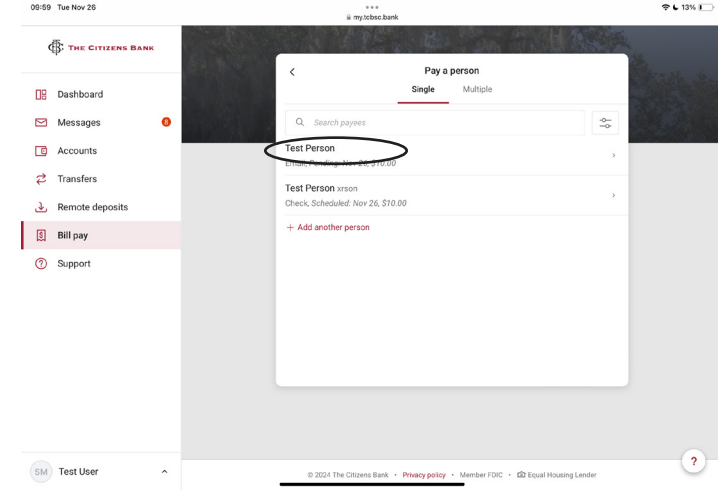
09:59 Tue Nov 26

my.tcbsc.bank

13%

The Citizens Bank

Dashboard

Messages 8

Accounts

Transfers

Remote deposits

Bill pay

Support

SM Test User

Pay a person

Single Multiple

Search payees

Test Person

Email, Pending: Nov 26, $10.00

Test Person xrson

Check, Scheduled: Nov 26, $10.00

+ Add another person

© 2024 The Citizens Bank • Privacy policy • Member FDIC • Equal Housing Lender

?